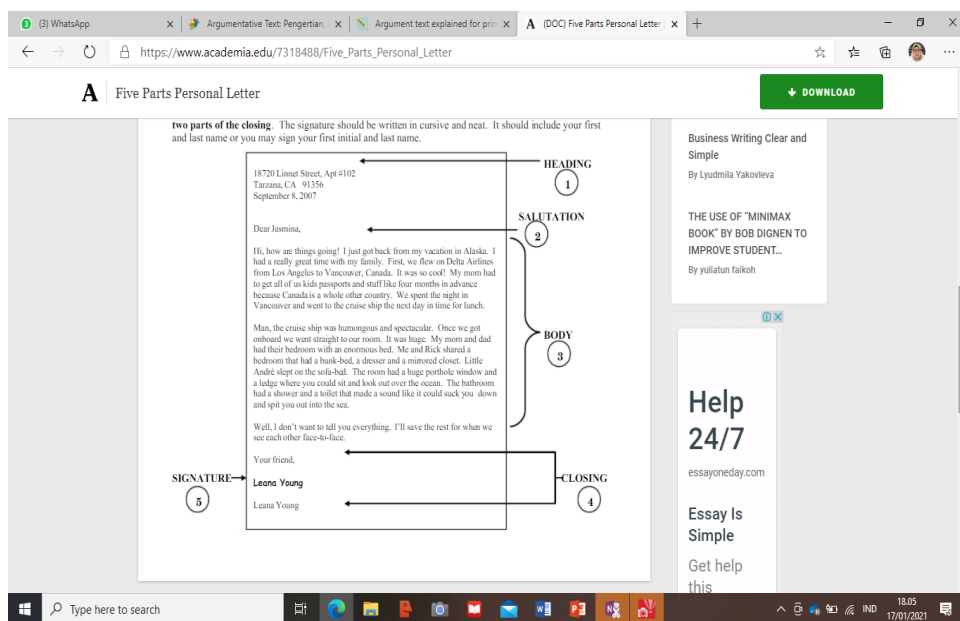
(3) WhatsApp
Argumentative Text: Pengertian,
Argument text explained for prim
(DOC) Five Parts Personal Letter
https://www.academia.edu/7318488/Five_Parts_Personal_Letter

A Five Parts Personal Letter

DOWNLOAD

two parts of the closing. The signature should be written in cursive and neat. It should include your first and last name or you may sign your first initial and last name.

18720 Linnet Street, Apt #102
Tarzana, CA 91356
September 8, 2007

HEADING
1

SALUTATION
2

Dear Jasmina,

Hi, how are things going! I just got back from my vacation in Alaska. I had a really great time with my family. First, we flew on Delta Airlines from Los Angeles to Vancouver, Canada. It was so cool! My mom had to get all of us kids passports and stuff like four months in advance because Canada is a whole other country. We spent the night in Vancouver and went to the cruise ship the next day in time for lunch.

Man, the cruise ship was humongous and spectacular. Once we got onboard we went straight to our room. It was huge. My mom and dad had their bedroom with an enormous bed. Me and Rick shared a bedroom that had a bunk-bed, a dresser and a mirrored closet. Little André slept on the sofa-bed. The room had a huge porthole window and a ledge where you could sit and look out over the ocean. The bathroom had a shower and a toilet that made a sound like it could suck you down and spit you out into the sea.

BODY
3

Well, I don't want to tell you everything. I'll save the rest for when we see each other face-to-face.

Your friend,

Leana Young

Leana Young

SIGNATURE
5

CLOSING
4

Business Writing Clear and Simple
By Lyudmila Yakovleva

THE USE OF "MINIMAX BOOK" BY BOB DIGNEN TO IMPROVE STUDENT...
By yuliatun faikoh

Help 24/7
essayoneday.com

Essay Is Simple

Get help this

Type here to search
IND
18.05
17/01/2021